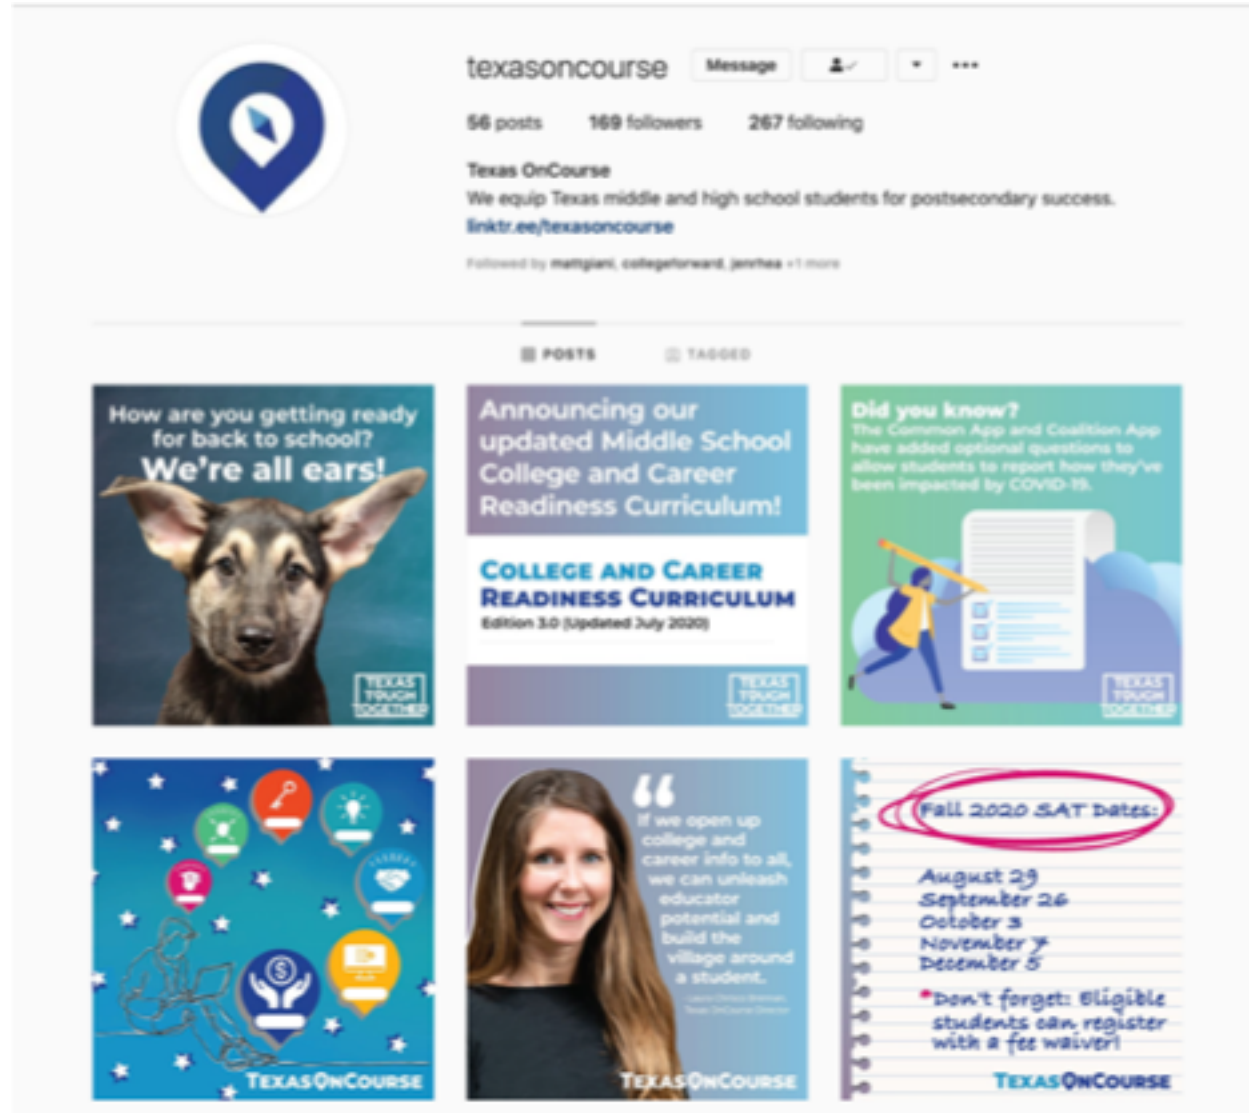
texasoncourse Message

56 posts 169 followers 267 following

Texas OnCourse
We equip Texas middle and high school students for postsecondary success.
linktr.ee/texasoncourse

Followed by mattgiani, collegeforward, jenrhea +1 more

POSTS TAGGED

How are you getting ready for back to school? We're all ears!

TEXAS TOUGH TOGETHER

Announcing our updated Middle School College and Career Readiness Curriculum!

COLLEGE AND CAREER READINESS CURRICULUM
Edition 3.0 (Updated July 2020)

TEXAS TOUGH TOGETHER

Did you know?
The Common App and Coalition App have added optional questions to allow students to report how they've been impacted by COVID-19.

TEXAS TOUGH TOGETHER

TEXASONCOURSE

"If we open up college and career info to all, we can unleash educator potential and build the village around a student.

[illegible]

TEXASONCOURSE

Fall 2020 SAT Dates:

August 29
September 26
October 3
November 7
December 5

*Don't forget: Eligible students can register with a fee waiver!

TEXASONCOURSE